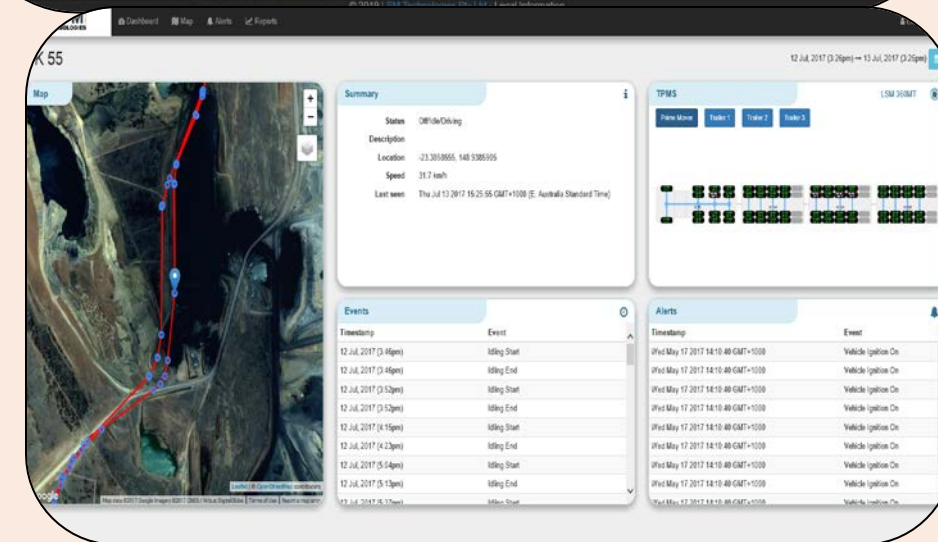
© 2019 | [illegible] | Legal Information

Dashboard Map Alerts Reports

K 55

12 Jul, 2017 (3:26pm) → 13 Jul, 2017 (3:26pm)

Map

Leaflet | © OpenStreetMap contributors

Map data ©2017 Google Imagery ©2017 CNES / Airbus, DigitalGlobe | Terms of Use | Report a map error

Summary

Status Offline/Driving
Description
Location -23.3858665, 148.9385905
Speed 31.7 km/h
Last seen Thu Jul 13 2017 15:25:55 GMT+1000 (E. Australia Standard Time)

TPMS

LSM 360MT

Prime Mover Trailer 1 Trailer 2 Trailer 3

Events

| Timestamp | Event |
|---|---|
| 12 Jul, 2017 (3:46pm) | Idling Start |
| 12 Jul, 2017 (3:46pm) | Idling End |
| 12 Jul, 2017 (3:52pm) | Idling Start |
| 12 Jul, 2017 (3:52pm) | Idling End |
| 12 Jul, 2017 (4:15pm) | Idling Start |
| 12 Jul, 2017 (4:23pm) | Idling End |
| 12 Jul, 2017 (5:04pm) | Idling Start |
| 12 Jul, 2017 (5:13pm) | Idling End |
| 12 Jul, 2017 (5:17pm) | Idling Start |

Alerts

| Timestamp | Event |
|---|---|
| Wed May 17 2017 14:10:40 GMT+1000 | Vehicle Ignition On |
| Wed May 17 2017 14:10:40 GMT+1000 | Vehicle Ignition On |
| Wed May 17 2017 14:10:40 GMT+1000 | Vehicle Ignition On |
| Wed May 17 2017 14:10:40 GMT+1000 | Vehicle Ignition On |
| Wed May 17 2017 14:10:40 GMT+1000 | Vehicle Ignition On |
| Wed May 17 2017 14:10:40 GMT+1000 | Vehicle Ignition On |
| Wed May 17 2017 14:10:40 GMT+1000 | Vehicle Ignition On |
| Wed May 17 2017 14:10:40 GMT+1000 | Vehicle Ignition On |
| Wed May 17 2017 14:10:40 GMT+1000 | Vehicle Ignition On |